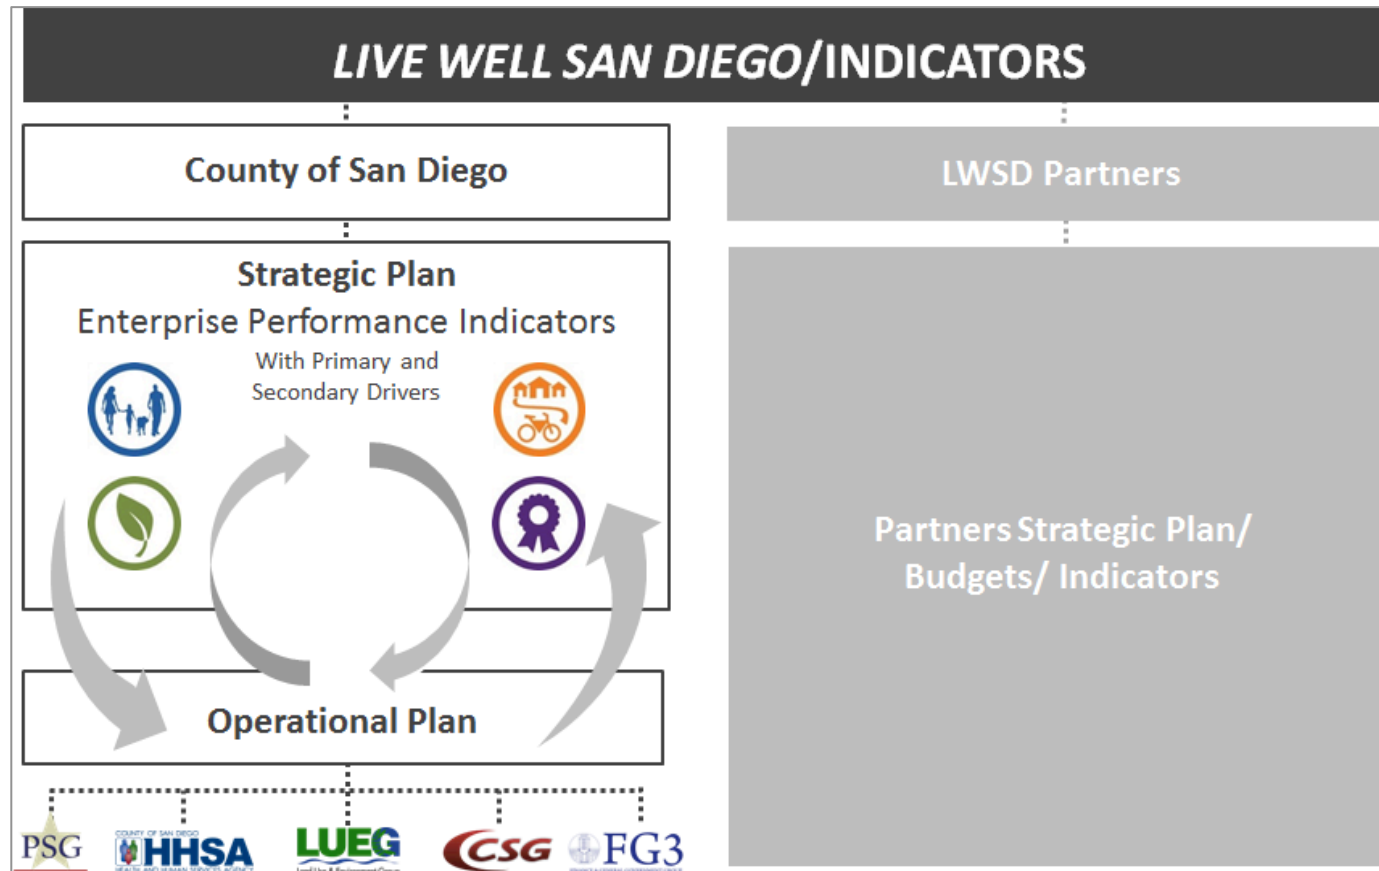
LIVE WELL SAN DIEGO/INDICATORS

County of San Diego

LWSD Partners

Strategic Plan
Enterprise Performance Indicators
With Primary and Secondary Drivers

Partners Strategic Plan/ Budgets/ Indicators

Operational Plan

PSG

COUNTY OF SAN DIEGO
HHSA
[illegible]

LUEG
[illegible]

CSG

FG3
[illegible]